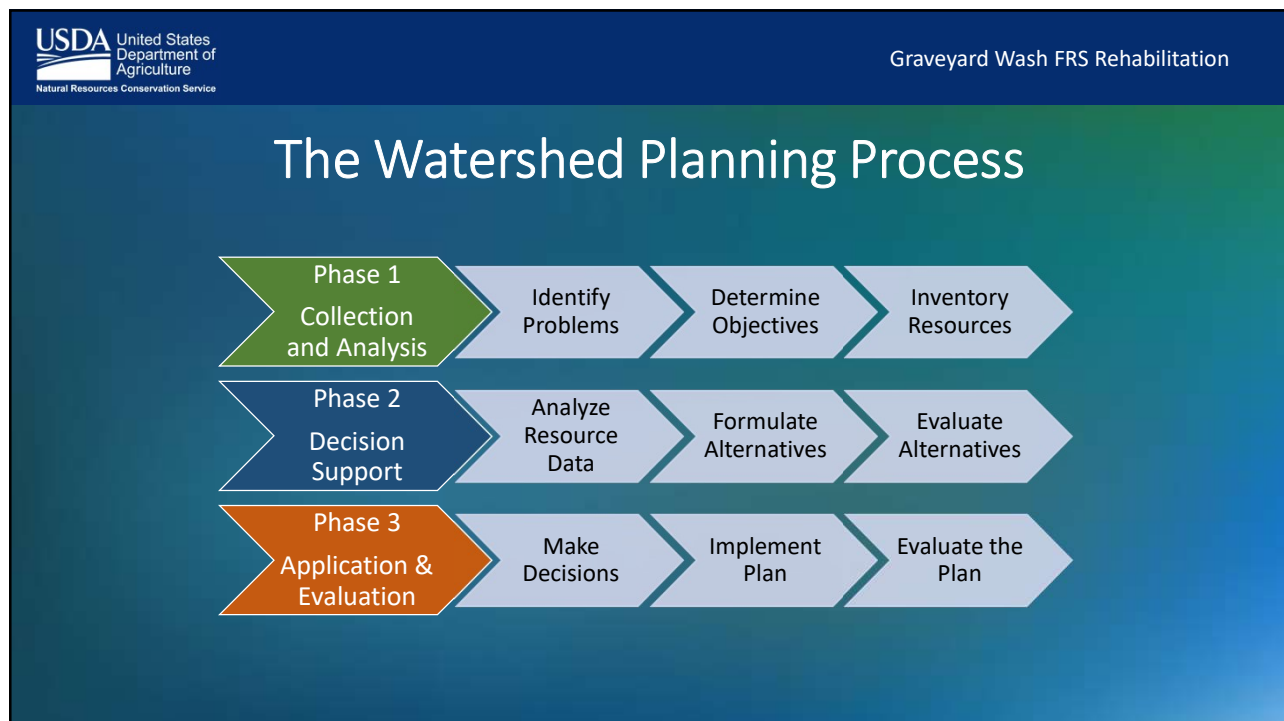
USDA United States Department of Agriculture
Natural Resources Conservation Service

Graveyard Wash FRS Rehabilitation

The Watershed Planning Process

Phase 1
Collection and Analysis

Identify Problems

Determine Objectives

Inventory Resources

Phase 2
Decision Support

Analyze Resource Data

Formulate Alternatives

Evaluate Alternatives

Phase 3
Application & Evaluation

Make Decisions

Implement Plan

Evaluate the Plan